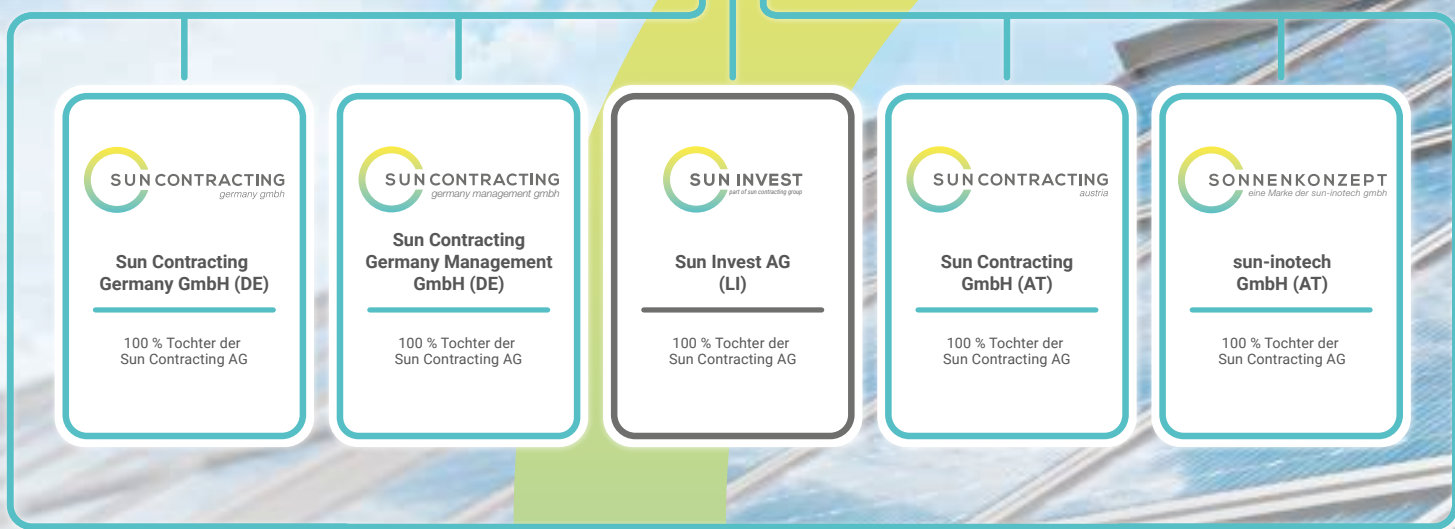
SUN CONTRACTING
germany gmbh

Sun Contracting Germany GmbH (DE)

100 % Tochter der Sun Contracting AG

SUN CONTRACTING
germany management gmbh

Sun Contracting Germany Management GmbH (DE)

100 % Tochter der Sun Contracting AG

SUN INVEST
part of sun contracting group

Sun Invest AG (LI)

100 % Tochter der Sun Contracting AG

SUN CONTRACTING
austria

Sun Contracting GmbH (AT)

100 % Tochter der Sun Contracting AG

SONNENKONZEPT
eine Marke der sun-inotech gmbh

sun-inotech GmbH (AT)

100 % Tochter der Sun Contracting AG